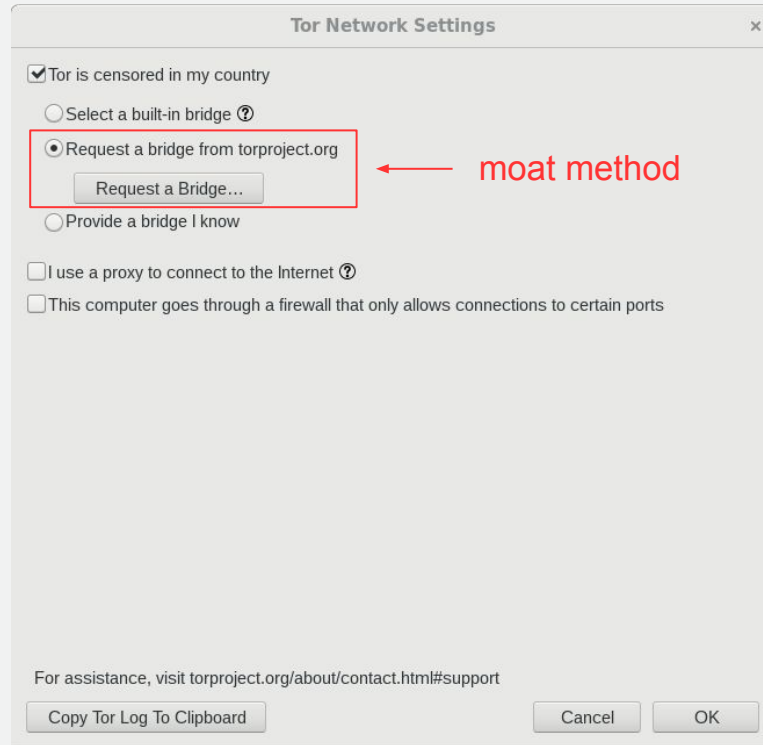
Tor Network Settings

×

Tor is censored in my country

Select a built-in bridge ?

Request a bridge from torproject.org

Request a Bridge…

moat method

Provide a bridge I know

I use a proxy to connect to the Internet ?

This computer goes through a firewall that only allows connections to certain ports

For assistance, visit torproject.org/about/contact.html#support

Copy Tor Log To Clipboard

Cancel

OK